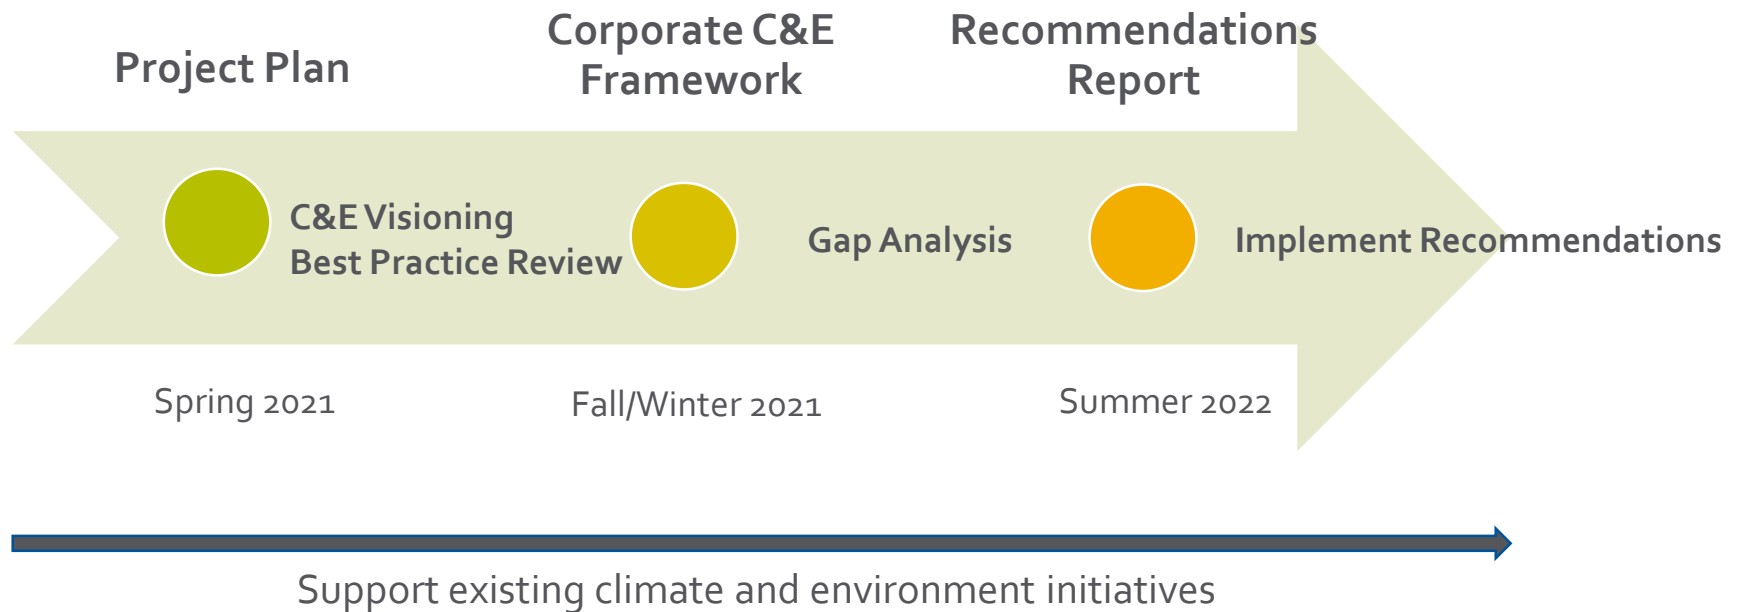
Project Plan

Corporate C&E Framework

Recommendations Report

C&E Visioning
Best Practice Review

Gap Analysis

Implement Recommendations

Spring 2021

Fall/Winter 2021

Summer 2022

Support existing climate and environment initiatives